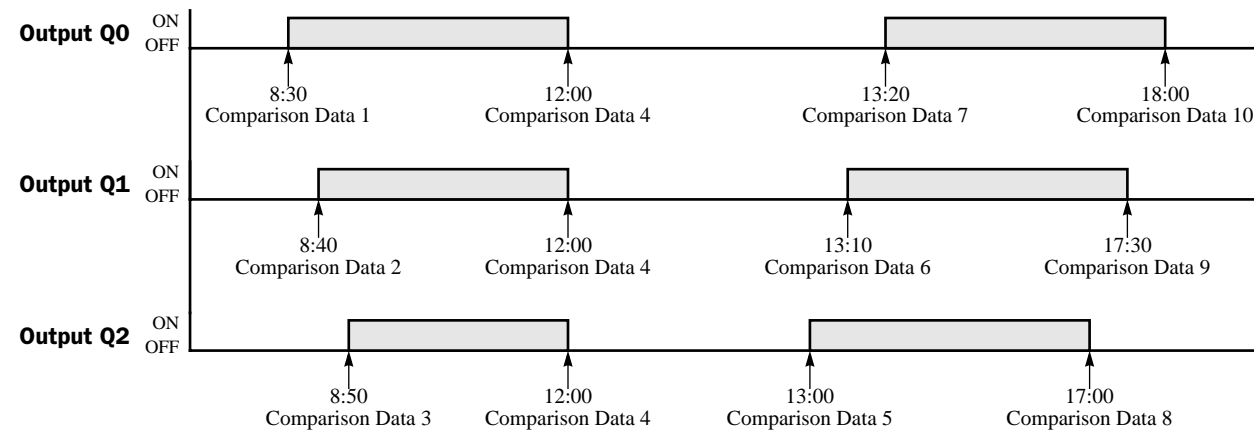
Output Q0 ON OFF

8:30
Comparison Data 1

12:00
Comparison Data 4

13:20
Comparison Data 7

18:00
Comparison Data 10

Output Q1 ON OFF

8:40
Comparison Data 2

12:00
Comparison Data 4

13:10
Comparison Data 6

17:30
Comparison Data 9

Output Q2 ON OFF

8:50
Comparison Data 3

12:00
Comparison Data 4

13:00
Comparison Data 5

17:00
Comparison Data 8